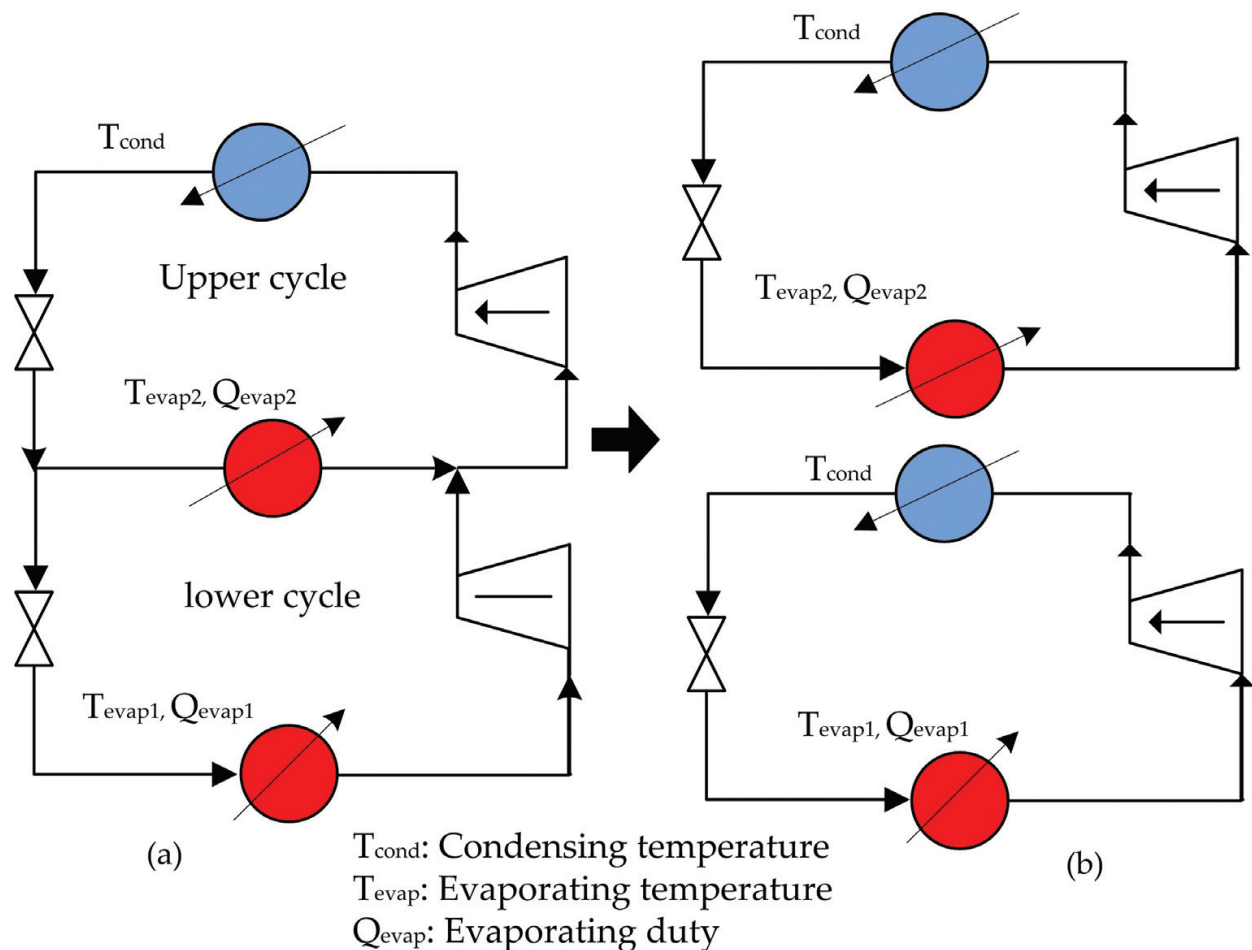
$T_{cond}$

Upper cycle

$T_{evap2}$, $Q_{evap2}$

lower cycle

$T_{evap1}$, $Q_{evap1}$

(a)

$T_{cond}$

$T_{evap2}$, $Q_{evap2}$

$T_{cond}$

$T_{evap1}$, $Q_{evap1}$

(b)

$T_{cond}$: Condensing temperature
$T_{evap}$: Evaporating temperature
$Q_{evap}$: Evaporating duty